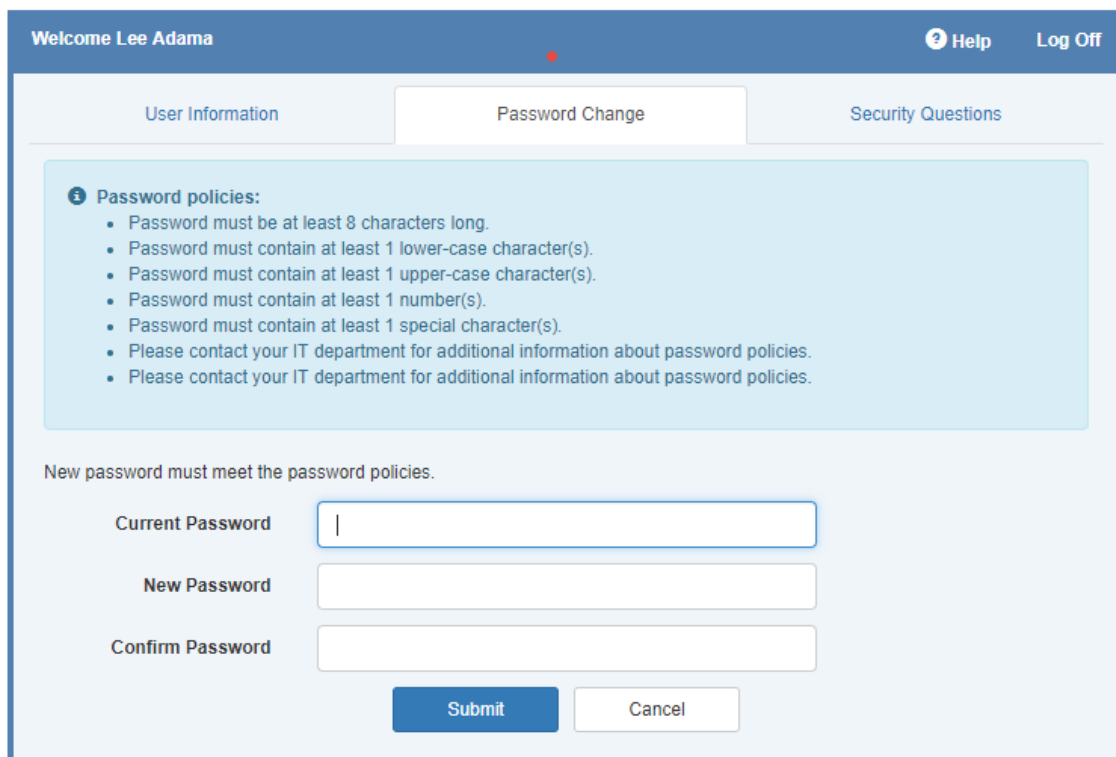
Welcome Lee Adama

Help

Log Off

User Information

Password Change

Security Questions

Password policies:

- Password must be at least 8 characters long.
- Password must contain at least 1 lower-case character(s).
- Password must contain at least 1 upper-case character(s).
- Password must contain at least 1 number(s).
- Password must contain at least 1 special character(s).
- Please contact your IT department for additional information about password policies.
- Please contact your IT department for additional information about password policies.

New password must meet the password policies.

Current Password

New Password

Confirm Password

Submit

Cancel